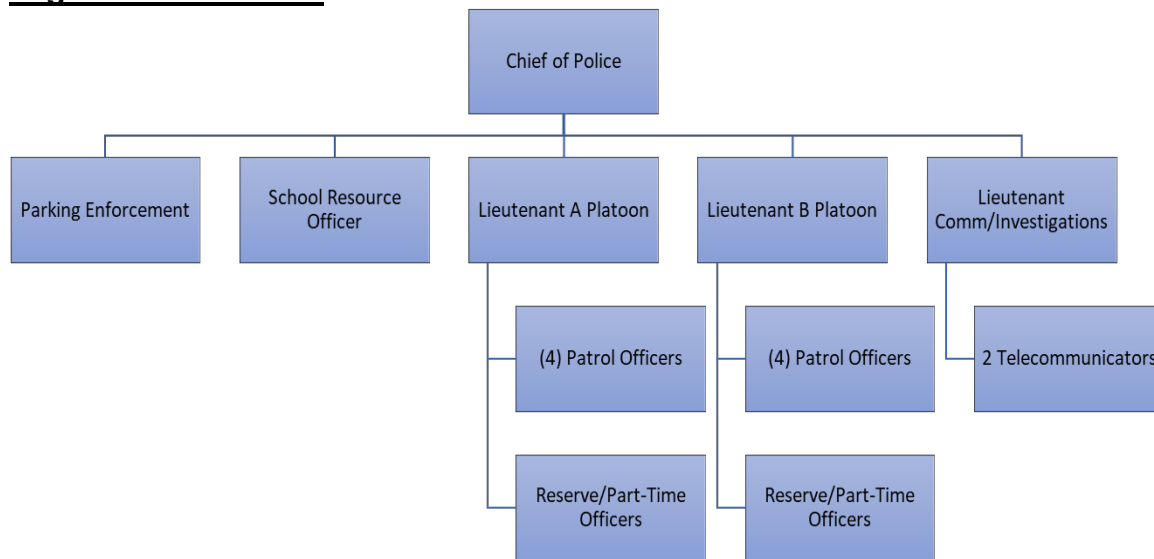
Chief of Police

Parking Enforcement

School Resource Officer

Lieutenant A Platoon

Lieutenant B Platoon

Lieutenant Comm/Investigations

(4) Patrol Officers

Reserve/Part-Time Officers

(4) Patrol Officers

Reserve/Part-Time Officers

2 Telecommunicators